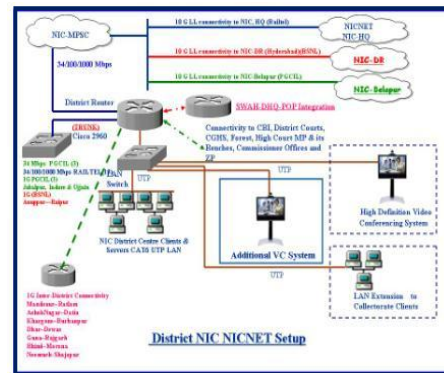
NIC-MPSC

10 G LL connectivity to NIC HQ (Railtel)

NICNET NIC-HQ

10 G LL connectivity to NIC-DR (Hyderabad)(BSNL)

NIC-DR

10 G LL connectivity to NIC Bhopal (PGCIL)

NIC-Bhopal

34/100/1000 Mbps

District Router

SWAN DHQ-POP Integration

(TRUNK) Cisco 2960

Connectivity to CBI, District Courts, CGHS, Forest, High Court MP & its Benches, Commissioner Offices and ZP

34 Mbps- PGCIL (2)
34/100/1000 Mbps RAILTEL (2)
1G PGCIL(3)
Jabalpur, Indore & Ujjain
1G (BSNL)
Anuppur—Raipur

LAN Switch

UTP

UTP

UTP

High Definition Video Conferencing System

NIC District Centre Clients & Servers CAT6 UTP LAN

Additional VC System

LAN Extension to Collectorate Clients

1G Inter-District Connectivity
Mandsaur-Ratlam
AshokNagar-Datia
Khargone-Burhanpur
Dhar-Dewas
Guna-Rajgarh
Bhind-Morena
Neemuch-Shajapur

District NIC NICNET Setup